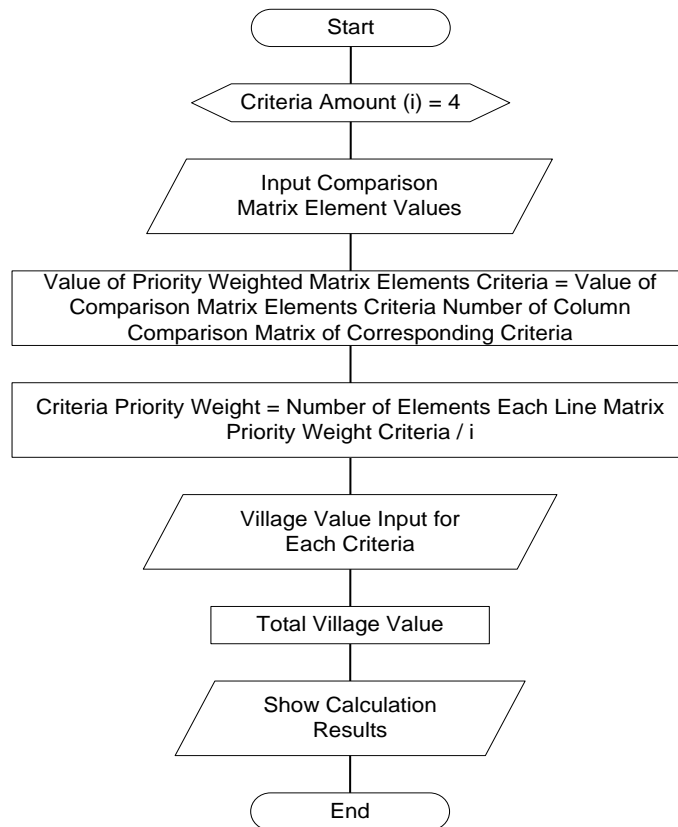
Start

Criteria Amount (i) = 4

Input Comparison Matrix Element Values

Value of Priority Weighted Matrix Elements Criteria = Value of Comparison Matrix Elements Criteria Number of Column Comparison Matrix of Corresponding Criteria

Criteria Priority Weight = Number of Elements Each Line Matrix Priority Weight Criteria / i

Village Value Input for Each Criteria

Total Village Value

Show Calculation Results

End